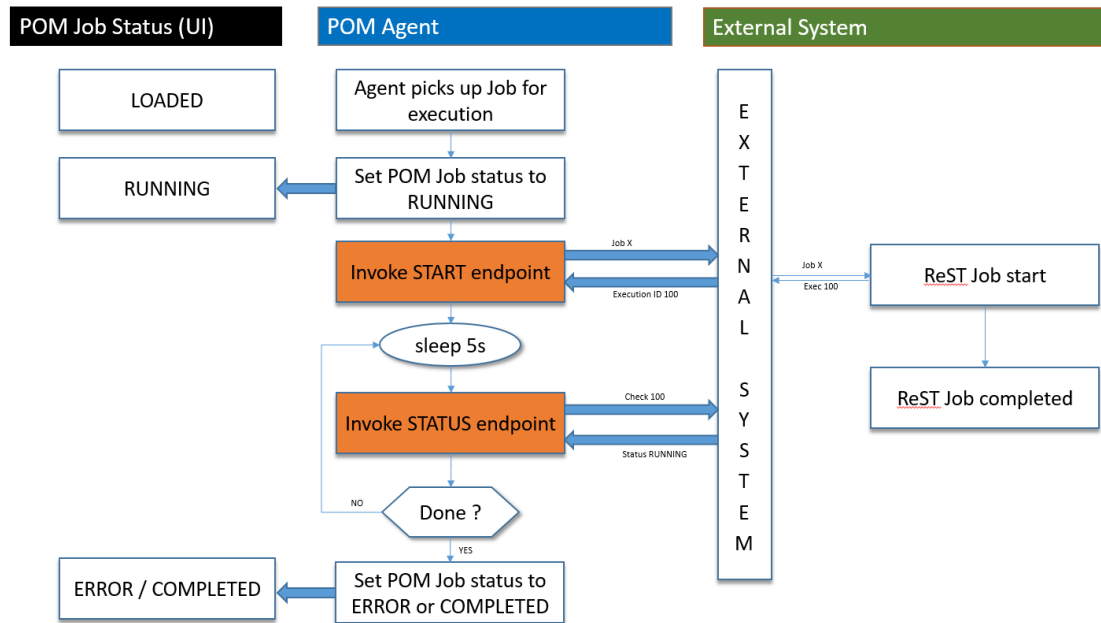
POM Job Status (UI)

POM Agent

External System

LOADED

Agent picks up Job for execution

RUNNING

Set POM Job status to RUNNING

Job X

Invoke START endpoint

Execution ID 100

E
X
T
E
R
N
A
L

S
Y
S
T
E
M

Job X

Exec 100

ReST Job start

sleep 5s

ReST Job completed

Check 100

Invoke STATUS endpoint

Status RUNNING

NO

Done ?

YES

ERROR / COMPLETED

Set POM Job status to ERROR or COMPLETED